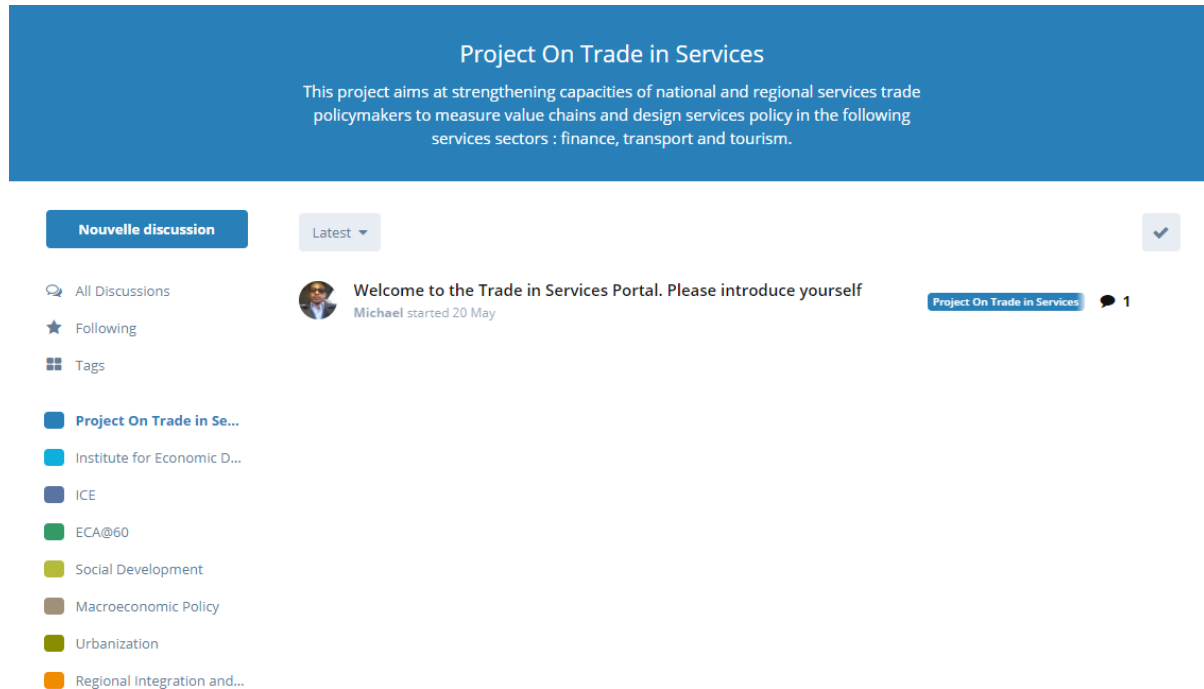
Project On Trade in Services

This project aims at strengthening capacities of national and regional services trade policymakers to measure value chains and design services policy in the following services sectors : finance, transport and tourism.

Nouvelle discussion

Latest

All Discussions
Following
Tags

Project On Trade in Se...
Institute for Economic D...
ICE
ECA@60
Social Development
Macroeconomic Policy
Urbanization
Regional Integration and...

Welcome to the Trade in Services Portal. Please introduce yourself
Michael started 20 May

Project On Trade in Services

1